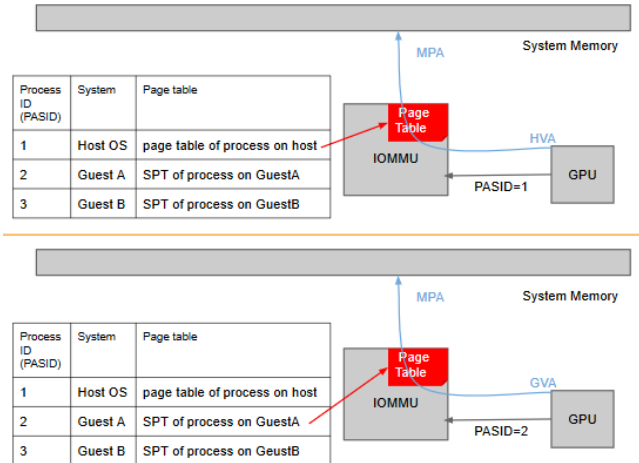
MPA

System Memory

| Process ID (PASID) | System | Page table |
|---|---|---|
| 1 | Host OS | page table of process on host |
| 2 | Guest A | SPT of process on GuestA |
| 3 | Guest B | SPT of process on GuestB |

Page Table

IOMMU

HVA

GPU

PASID=1

MPA

System Memory

| Process ID (PASID) | System | Page table |
|---|---|---|
| 1 | Host OS | page table of process on host |
| 2 | Guest A | SPT of process on GuestA |
| 3 | Guest B | SPT of process on GeustB |

Page Table

IOMMU

GVA

GPU

PASID=2